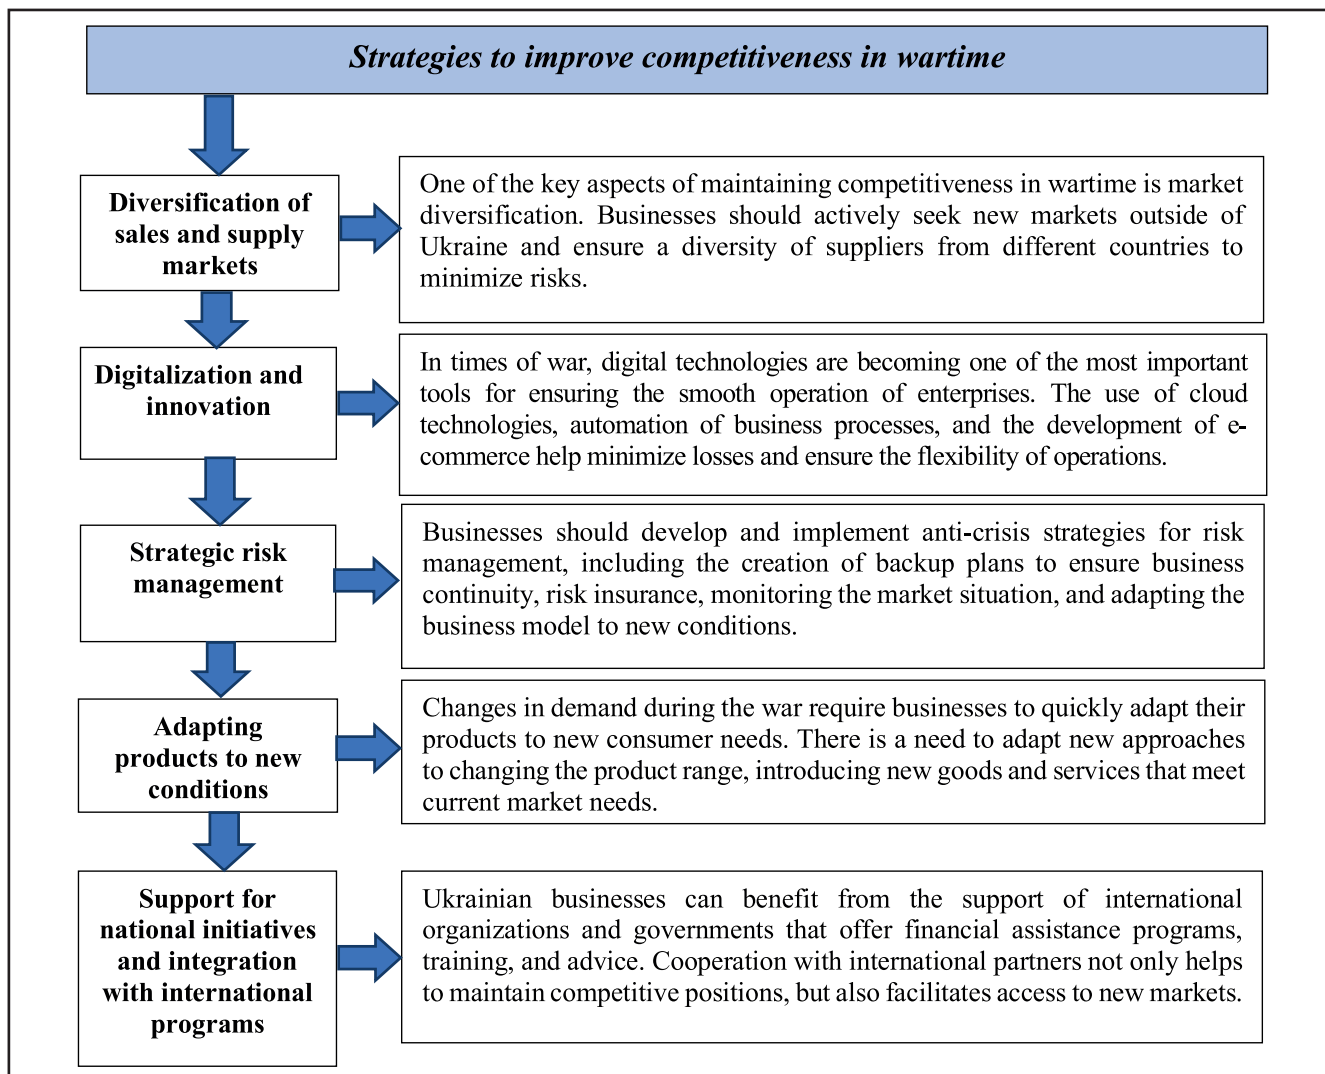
Strategies to improve competitiveness in wartime

Diversification of sales and supply markets

One of the key aspects of maintaining competitiveness in wartime is market diversification. Businesses should actively seek new markets outside of Ukraine and ensure a diversity of suppliers from different countries to minimize risks.

Digitalization and innovation

In times of war, digital technologies are becoming one of the most important tools for ensuring the smooth operation of enterprises. The use of cloud technologies, automation of business processes, and the development of e-commerce help minimize losses and ensure the flexibility of operations.

Strategic risk management

Businesses should develop and implement anti-crisis strategies for risk management, including the creation of backup plans to ensure business continuity, risk insurance, monitoring the market situation, and adapting the business model to new conditions.

Adapting products to new conditions

Changes in demand during the war require businesses to quickly adapt their products to new consumer needs. There is a need to adapt new approaches to changing the product range, introducing new goods and services that meet current market needs.

Support for national initiatives and integration with international programs

Ukrainian businesses can benefit from the support of international organizations and governments that offer financial assistance programs, training, and advice. Cooperation with international partners not only helps to maintain competitive positions, but also facilitates access to new markets.